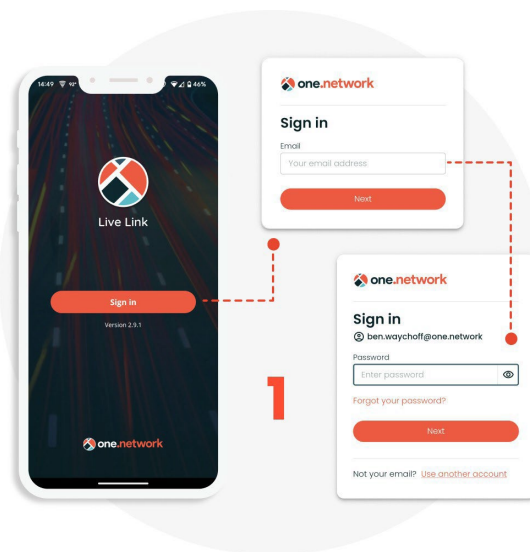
14:49 46%

Live Link

Sign in

Version 2.9.1

one.network

one.network

Sign in

Email

Your email address

Next

one.network

Sign in

ben.waychoff@one.network

Password

Enter password

Forgot your password?

Next

Not your email? Use another account

1